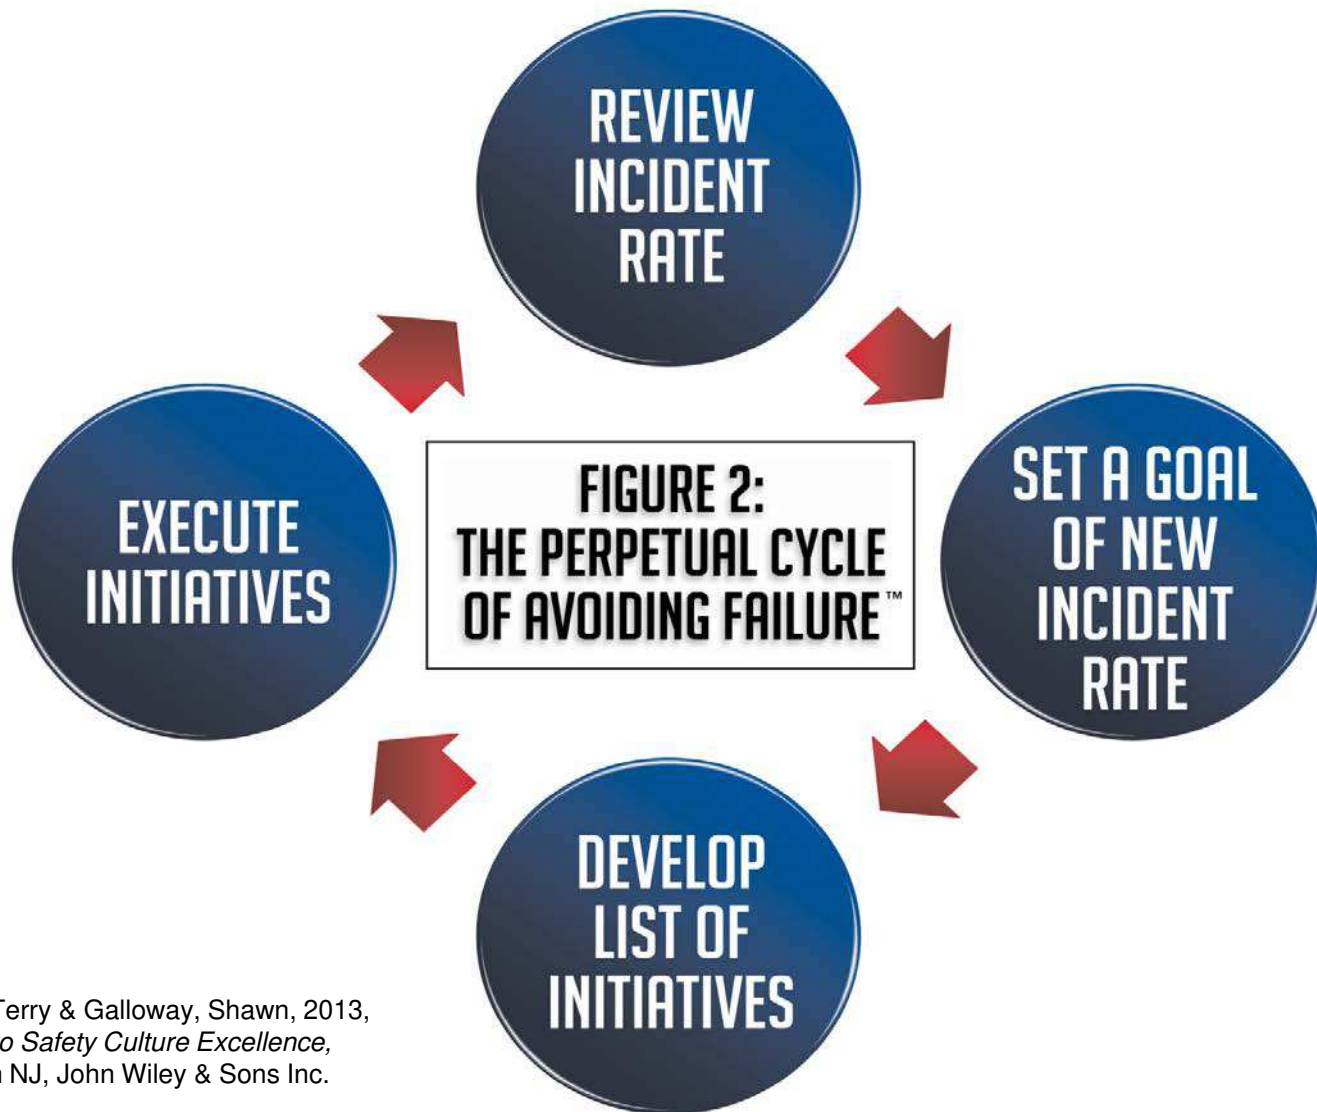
REVIEW INCIDENT RATE

EXECUTE INITIATIVES

FIGURE 2: THE PERPETUAL CYCLE OF AVOIDING FAILURE™

SET A GOAL OF NEW INCIDENT RATE

DEVELOP LIST OF INITIATIVES

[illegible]Terry & Galloway, Shawn, 2013, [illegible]o Safety Culture Excellence, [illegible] NJ, John Wiley & Sons Inc.